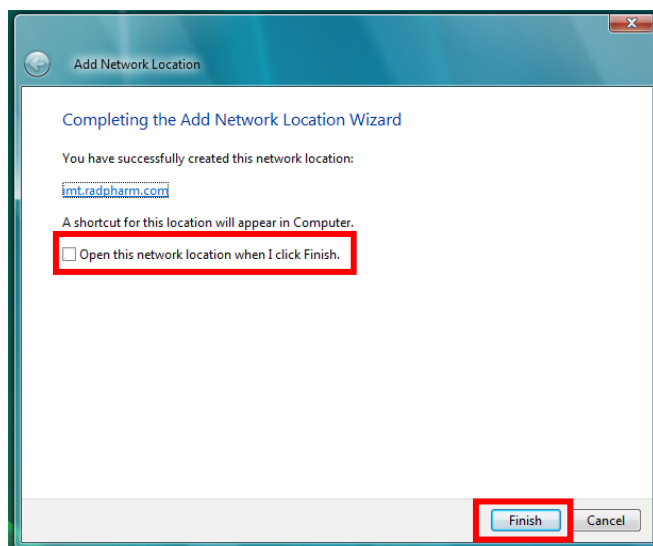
Add Network Location

Completing the Add Network Location Wizard

You have successfully created this network location:

imt.radpharm.com

A shortcut for this location will appear in Computer.

Open this network location when I click Finish.

Finish

Cancel